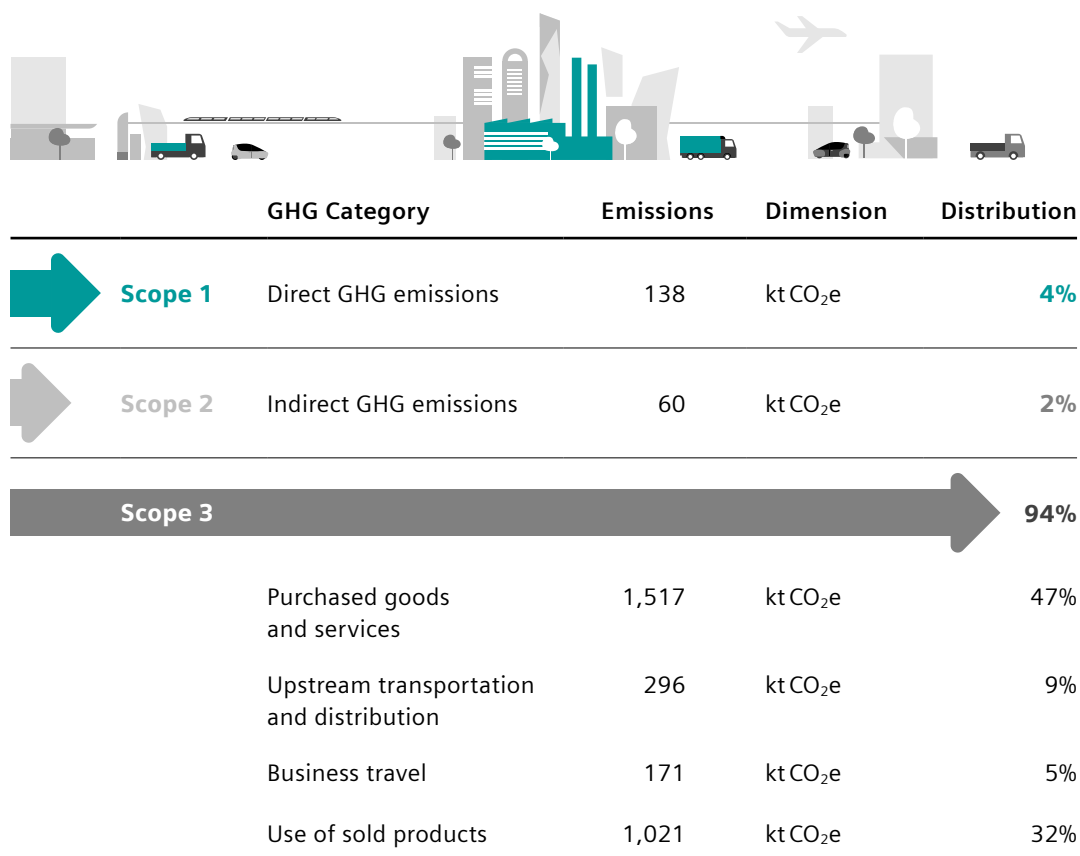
| | GHG Category | Emissions | Dimension | Distribution |
|---|---|---|---|---|
| Scope 1 | Direct GHG emissions | 138 | kt $CO_2$e | 4% |
| Scope 2 | Indirect GHG emissions | 60 | kt $CO_2$e | 2% |
| Scope 3 | | | | 94% |
| | Purchased goods and services | 1,517 | kt $CO_2$e | 47% |
| | Upstream transportation and distribution | 296 | kt $CO_2$e | 9% |
| | Business travel | 171 | kt $CO_2$e | 5% |
| | Use of sold products | 1,021 | kt $CO_2$e | 32% |